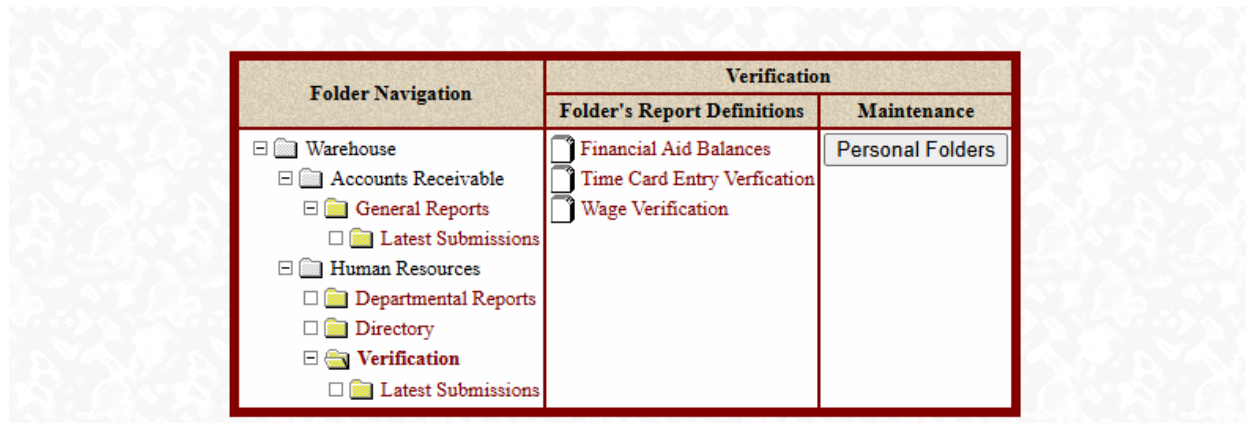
| Folder Navigation | Verification | |
|---|---|---|
| | Folder's Report Definitions | Maintenance |
| Warehouse<br>Accounts Receivable<br>General Reports<br>Latest Submissions<br>Human Resources<br>Departmental Reports<br>Directory<br>Verification<br>Latest Submissions | Financial Aid Balances<br>Time Card Entry Verfication<br>Wage Verification | Personal Folders |